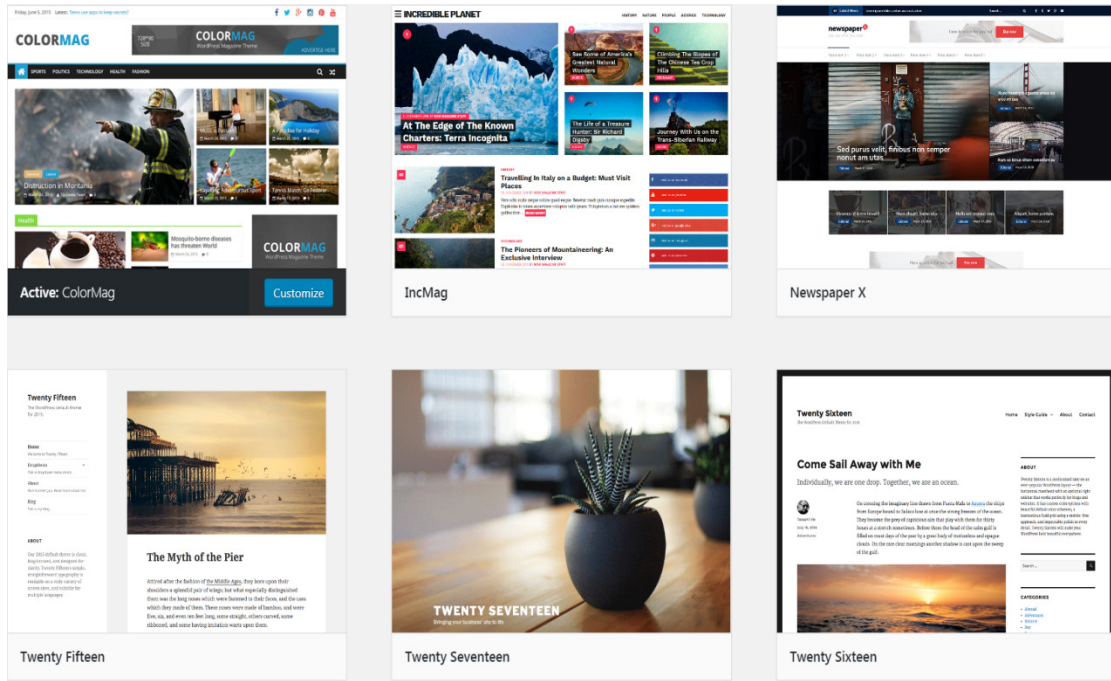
Friday, June 5, 2015 Latest: Seven easy apps to keep secrets!

COLORMAG

COLORMAG
WordPress Magazine Theme

SPORTS POLITICS TECHNOLOGY HEALTH FASHION

Distruction in Montana

Health

Mosquito-borne diseases has threaten World

COLORMAG
WordPress Magazine Theme

Active: ColorMag

Customize

INCREDIBLE PLANET

See Some of America's Greatest Natural Wonders

Climbing The Slopes of The Chinese Tea Crop Hills

At The Edge of The Known Charters: Terra Incognita

The Life of a Treasure Hunter: Sir Richard Digby

Journey With Us on the Trans-Siberian Railway

Travelling In Italy on a Budget: Must Visit Places

The Pioneers of Mountaineering: An Exclusive Interview

IncMag

newspaper

Sed purus velit, finibus non semper nonut am utas

Newspaper X

Twenty Fifteen

The Myth of the Pier

Attired after the fashion of the Middle Ages, they bore upon their shoulders a splendid pair of wings; but what especially distinguished them was the long noses which were fastened to their faces, and the uses which they made of them. These noses were made of bamboo, and were five, six, and even ten feet long, some straight, others curved, some ribboned, and some having imitation warts upon them.

Twenty Fifteen

TWENTY SEVENTEEN
Bringing your business' site to life

Twenty Seventeen

Twenty Sixteen

Home Style Guide About Contact

Come Sail Away with Me

Individually, we are one drop. Together, we are an ocean.

ABOUT

CATEGORIES

Twenty Sixteen